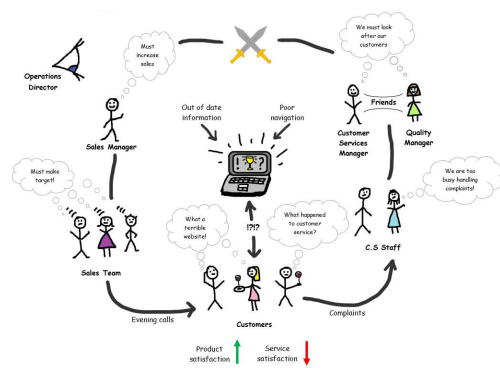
Operations Director

Must increase sales

Sales Manager

We must look after our customers

Friends

Customer Services Manager

Quality Manager

Out of date information

Poor navigation

!$ ? ?

Must make target!

Sales Team

What a terrible website!

!?!?

What happened to customer service?

We are too busy handling complaints!

C.S Staff

Evening calls

Customers

Complaints

Product satisfaction

Service satisfaction